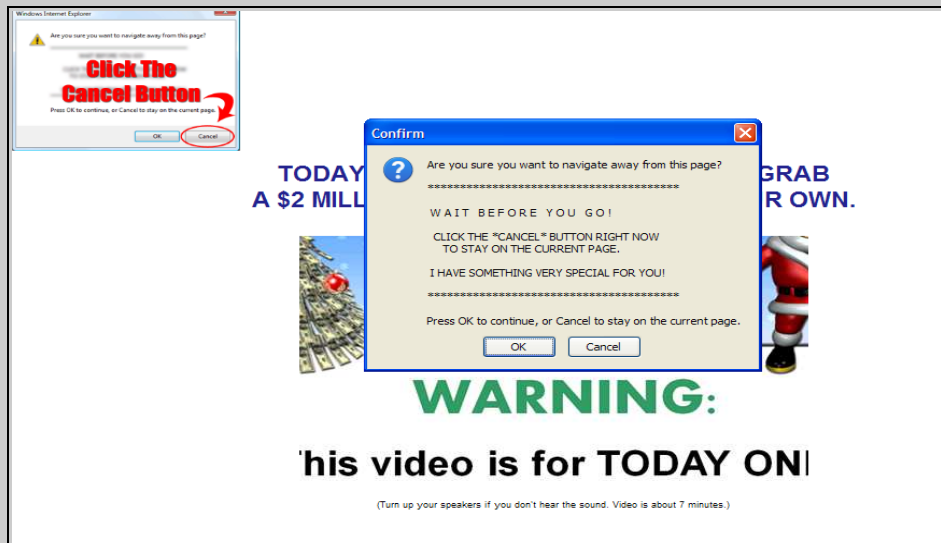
Windows Internet Explorer

Are you sure you want to navigate away from this page?

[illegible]

Click The Cancel Button

Press OK to continue, or Cancel to stay on the current page.

OK Cancel

Confirm

Are you sure you want to navigate away from this page?

***************************************

WAIT BEFORE YOU GO!

CLICK THE *CANCEL* BUTTON RIGHT NOW TO STAY ON THE CURRENT PAGE.

I HAVE SOMETHING VERY SPECIAL FOR YOU!

***************************************

Press OK to continue, or Cancel to stay on the current page.

OK Cancel

TODAY GRAB

A $2 MILL R OWN.

WARNING:

his video is for TODAY ON

(Turn up your speakers if you don't hear the sound. Video is about 7 minutes.)